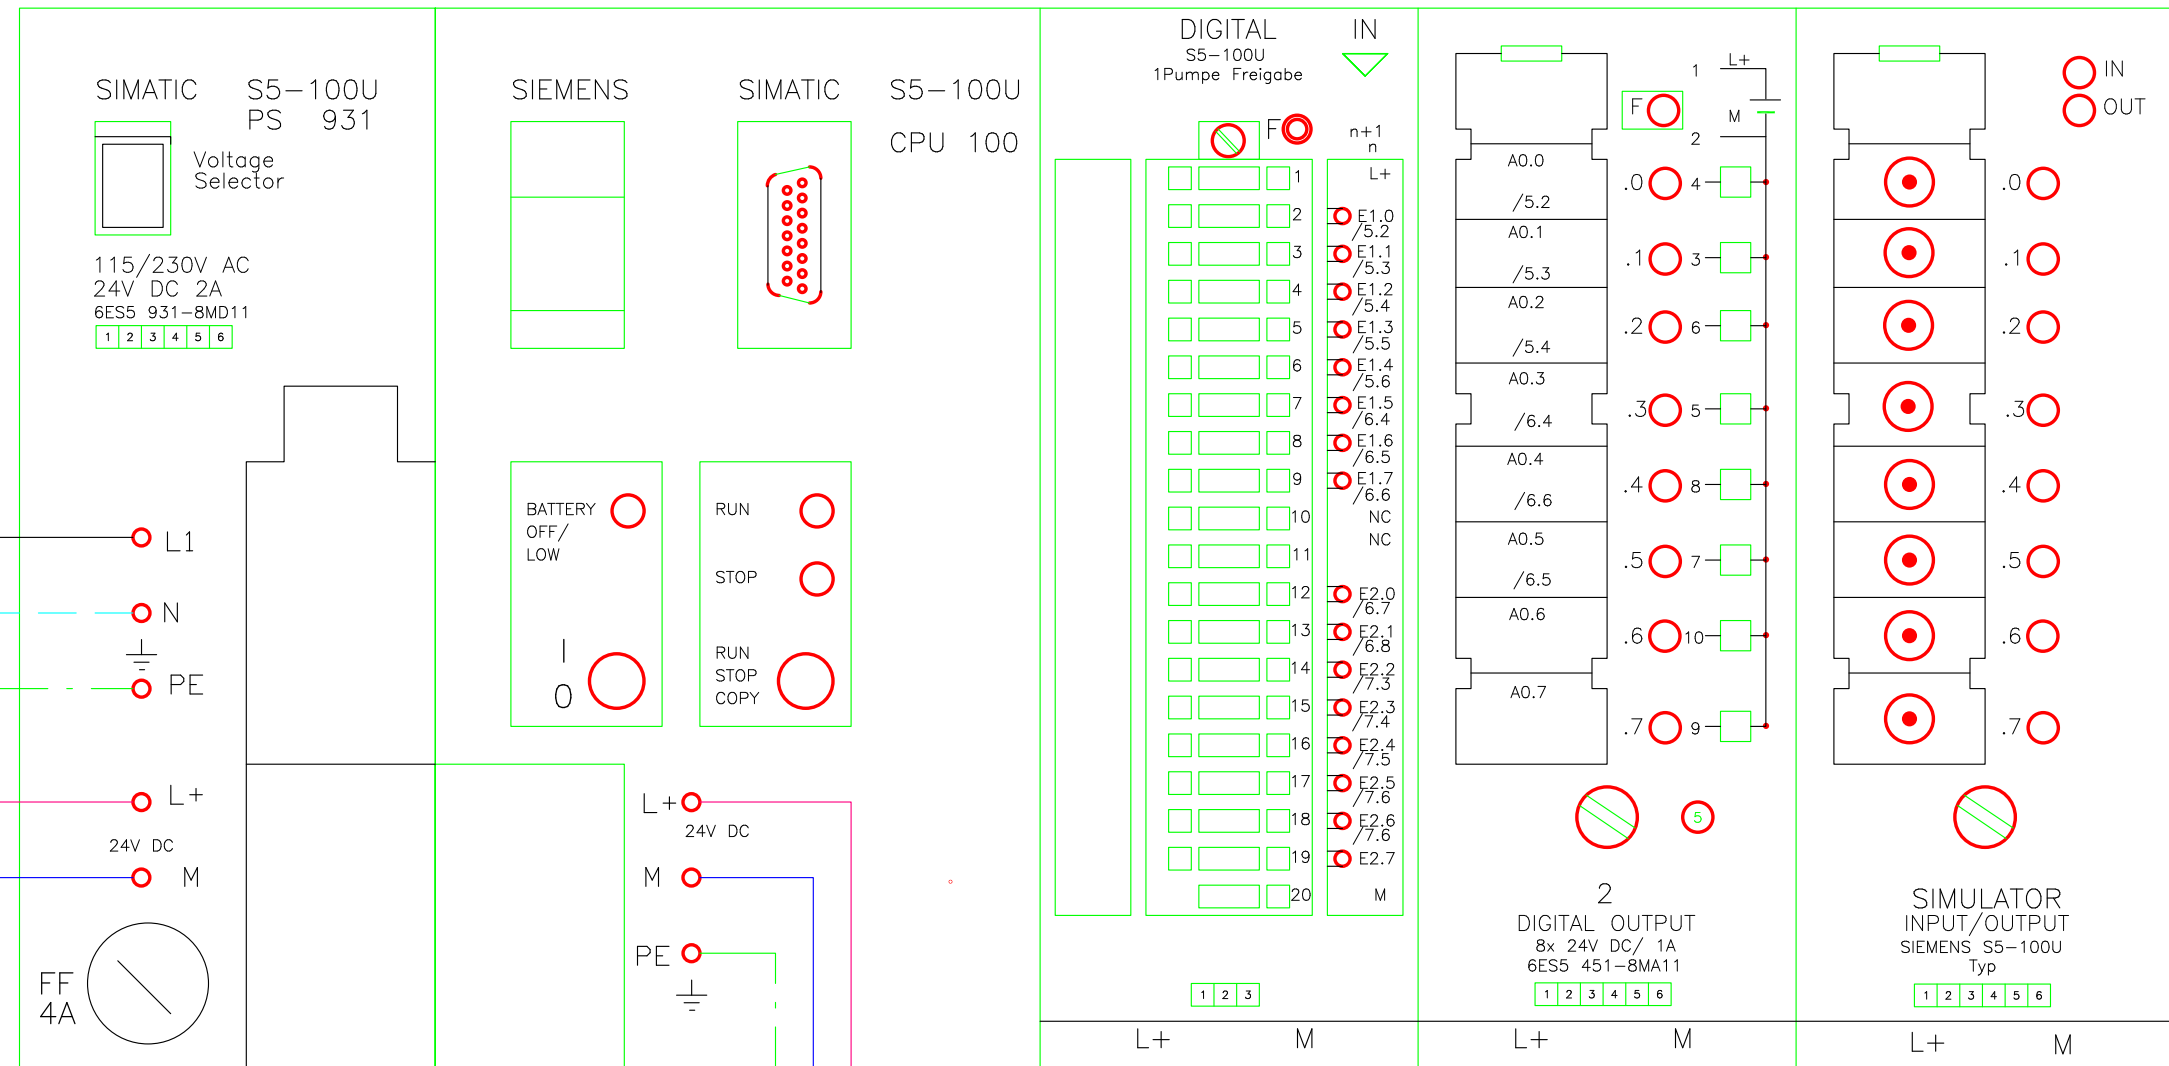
SIMATIC S5−100U
PS 931

Voltage Selector

115/230V AC
24V DC 2A
6ES5 931−8MD11
1 2 3 4 5 6

L1
N
PE
L+
24V DC
M
FF 4A

SIEMENS SIMATIC S5−100U
CPU 100

BATTERY OFF/ LOW
I
0

RUN
STOP
RUN STOP COPY

L+
24V DC
M
PE

DIGITAL IN
S5−100U
1Pumpe Freigabe
F
n+1 n
L+
1 2 3 4 5 6 7 8 9 10 11 12 13 14 15 16 17 18 19 20
E1.0 /5.2
E1.1 /5.3
E1.2 /5.4
E1.3 /5.5
E1.4 /5.6
E1.5 /6.4
E1.6 /6.5
E1.7 /6.6
NC
NC
E2.0 /6.7
E2.1 /6.8
E2.2 /7.3
E2.3 /7.4
E2.4 /7.5
E2.5 /7.6
E2.6 /7.6
E2.7
M
1 2 3
L+ M

A0.0 /5.2
A0.1 /5.3
A0.2 /5.4
A0.3 /6.4
A0.4 /6.6
A0.5 /6.5
A0.6
A0.7
F
1 L+
M
2
.0 4
.1 3
.2 6
.3 5
.4 8
.5 7
.6 10
.7 9
5
2
DIGITAL OUTPUT
8x 24V DC/ 1A
6ES5 451−8MA11
1 2 3 4 5 6
L+ M

IN
OUT
.0
.1
.2
.3
.4
.5
.6
.7
SIMULATOR
INPUT/OUTPUT
SIEMENS S5−100U
Typ
1 2 3 4 5 6
L+ M